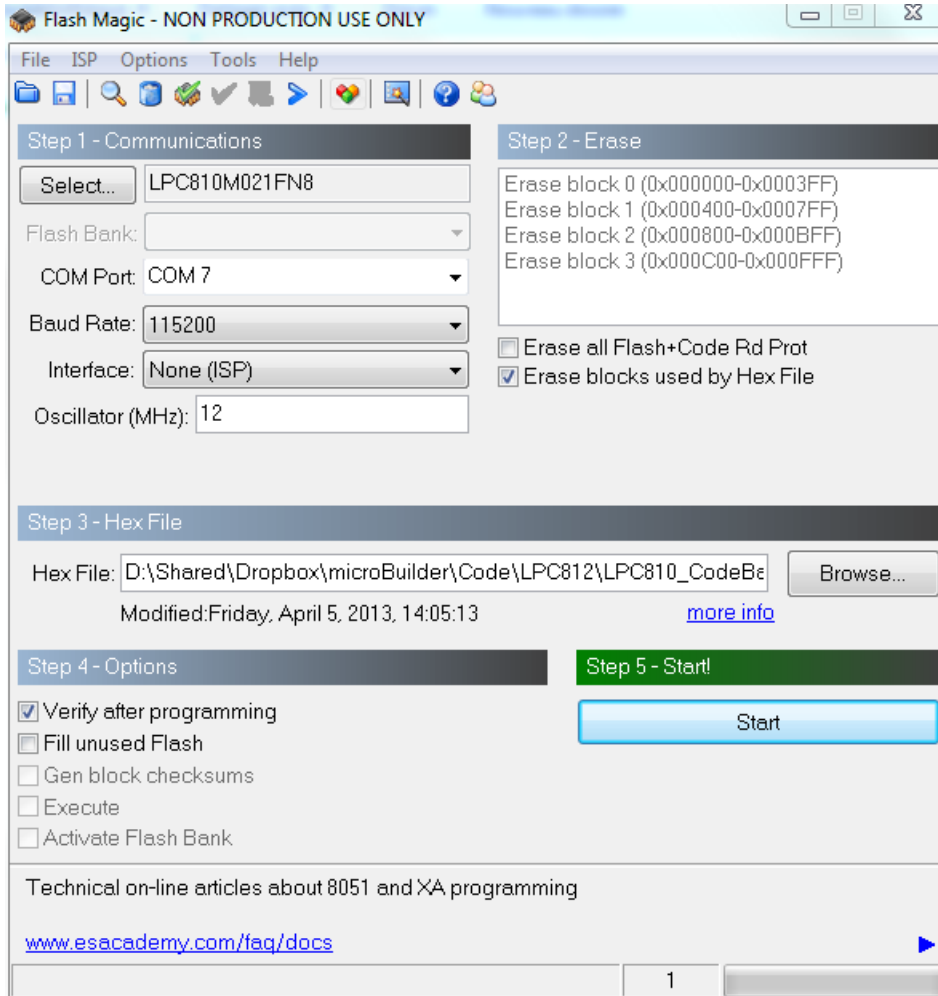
Flash Magic - NON PRODUCTION USE ONLY

File ISP Options Tools Help

Step 1 - Communications

Select... LPC810M021FN8

Flash Bank:

COM Port: COM 7

Baud Rate: 115200

Interface: None (ISP)

Oscillator (MHz): 12

Step 2 - Erase

Erase block 0 (0x000000-0x0003FF)
Erase block 1 (0x000400-0x0007FF)
Erase block 2 (0x000800-0x000BFF)
Erase block 3 (0x000C00-0x000FFF)

Erase all Flash+Code Rd Prot

Erase blocks used by Hex File

Step 3 - Hex File

Hex File: D:\Shared\Dropbox\microBuilder\Code\LPC812\LPC810_CodeBa Browse...

Modified:Friday, April 5, 2013, 14:05:13 more info

Step 4 - Options

Verify after programming

Fill unused Flash

Gen block checksums

Execute

Activate Flash Bank

Step 5 - Start!

Start

Technical on-line articles about 8051 and XA programming

www.esacademy.com/faq/docs

1